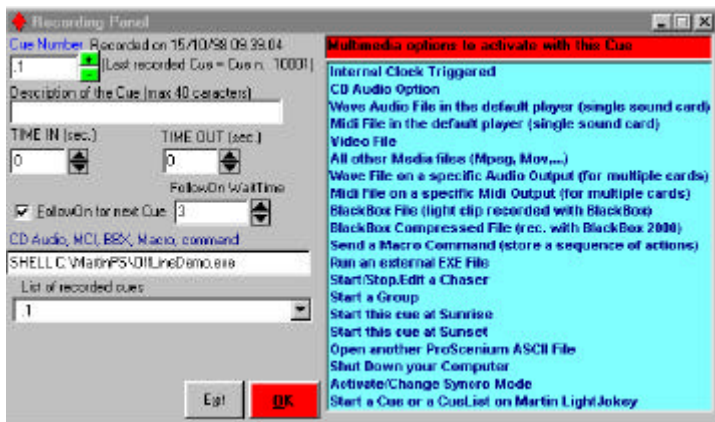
Recording Panel

Cue Number Recorded on 15/10/98 09.39.04
.1 (Last recorded Cue = Cue n. 10001)
Description of the Cue (max 40 caracters)
TIME IN (sec.) TIME OUT (sec.)
0 0
FollowOn WaitTime
FollowOn for next Cue 3
CD Audio, MCI, BBX, Macro, command
SHELL C:\MartinPS\OffLineDemo.exe
List of recorded cues
.1
Exit OK

Multimedia options to activate with this Cue
Internal Clock Triggered
CD Audio Option
Wave Audio File in the default player (single sound card)
Midi File in the default player (single sound card)
Video File
All other Media files (Mpeg, Mov,...)
Wave File on a specific Audio Output (for multiple cards)
Midi File on a specific Midi Output (for multiple cards)
BlackBox File (light clip recorded with BlackBox)
BlackBox Compressed File (rec. with BlackBox 2000)
Send a Macro Command (store a sequence of actions)
Run an external EXE File
Start/Stop/Edit a Chaser
Start a Group
Start this cue at Sunrise
Start this cue at Sunset
Open another ProScenium ASCII File
Shut Down your Computer
Activate/Change Synchro Mode
Start a Cue or a CueList on Martin LightJokey